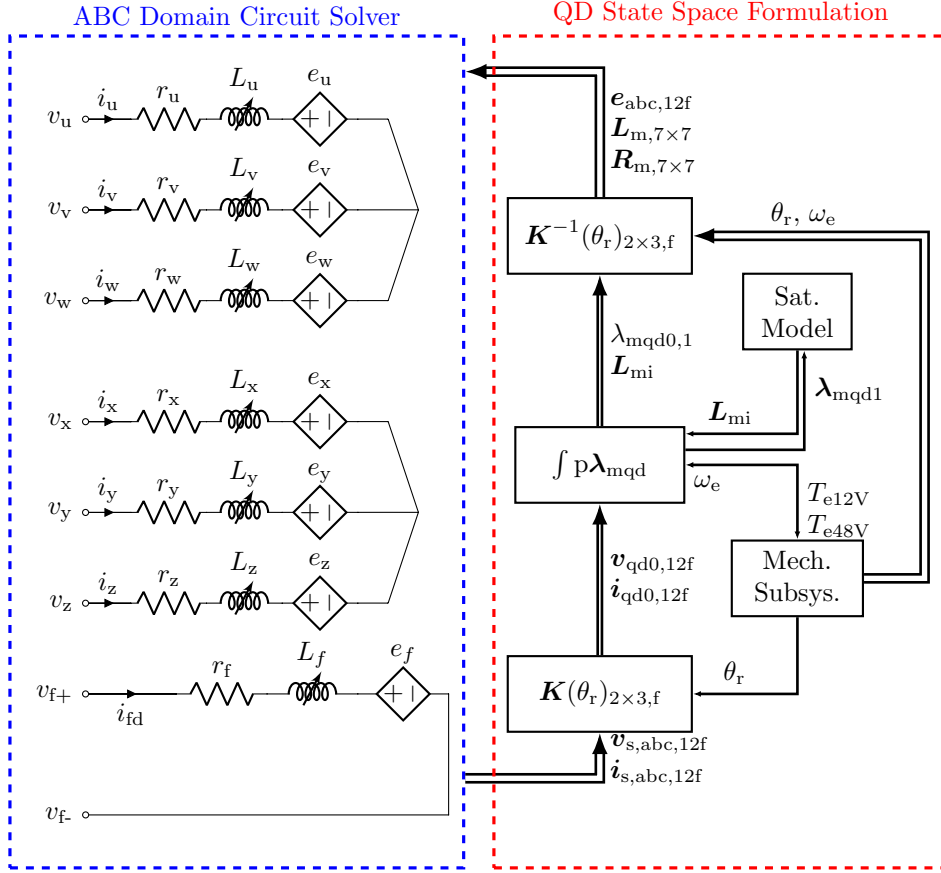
ABC Domain Circuit Solver

QD State Space Formulation

$v_u$ $i_u$ $r_u$ $L_u$ $e_u$ + |

$v_v$ $i_v$ $r_v$ $L_v$ $e_v$ + |

$v_w$ $i_w$ $r_w$ $L_w$ $e_w$ + |

$v_x$ $i_x$ $r_x$ $L_x$ $e_x$ + |

$v_y$ $i_y$ $r_y$ $L_y$ $e_y$ + |

$v_z$ $i_z$ $r_z$ $L_z$ $e_z$ + |

$v_{f+}$ $i_{fd}$ $r_f$ $L_f$ $e_f$ + |

$v_{f-}$

$\boldsymbol{e}_{abc,12f}$
$\boldsymbol{L}_{m,7\times7}$
$\boldsymbol{R}_{m,7\times7}$

$\boldsymbol{K}^{-1}(\theta_r)_{2\times3,f}$

$\theta_r$, $\omega_e$

Sat. Model

$\lambda_{mqd0,1}$
$\boldsymbol{L}_{mi}$

$\boldsymbol{L}_{mi}$

$\boldsymbol{\lambda}_{mqd1}$

$\int p\boldsymbol{\lambda}_{mqd}$

$\omega_e$

$T_{e12V}$
$T_{e48V}$

$\boldsymbol{v}_{qd0,12f}$
$\boldsymbol{i}_{qd0,12f}$

Mech. Subsys.

$\theta_r$

$\boldsymbol{K}(\theta_r)_{2\times3,f}$

$\boldsymbol{v}_{s,abc,12f}$
$\boldsymbol{i}_{s,abc,12f}$